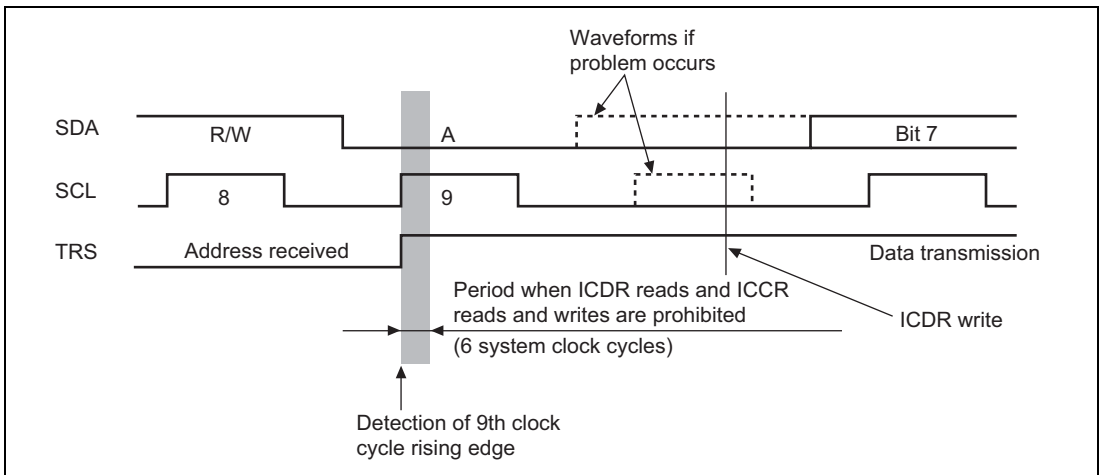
Waveforms if problem occurs

SDA
R/W
A
Bit 7

SCL
8
9

TRS
Address received
Data transmission

Period when ICDR reads and ICCR reads and writes are prohibited
(6 system clock cycles)

ICDR write

Detection of 9th clock cycle rising edge